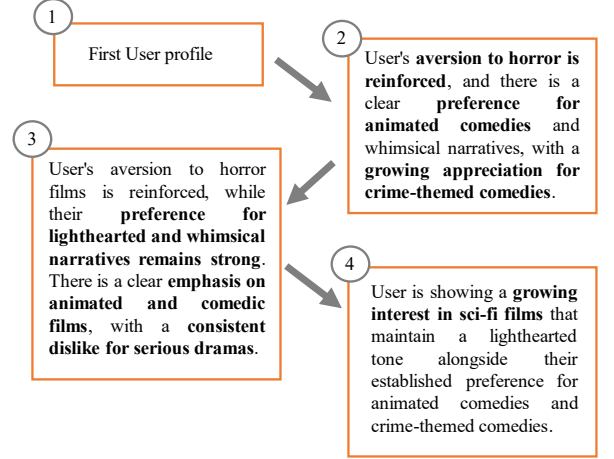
1

First User profile

2

User's **aversion to horror is reinforced**, and there is a clear **preference for animated comedies** and whimsical narratives, with a **growing appreciation for crime-themed comedies**.

3

User's aversion to horror films is reinforced, while their **preference for lighthearted and whimsical narratives remains strong**. There is a clear **emphasis on animated and comedic films**, with a **consistent dislike for serious dramas**.

4

User is showing a **growing interest in sci-fi films** that maintain a lighthearted tone alongside their established preference for animated comedies and crime-themed comedies.